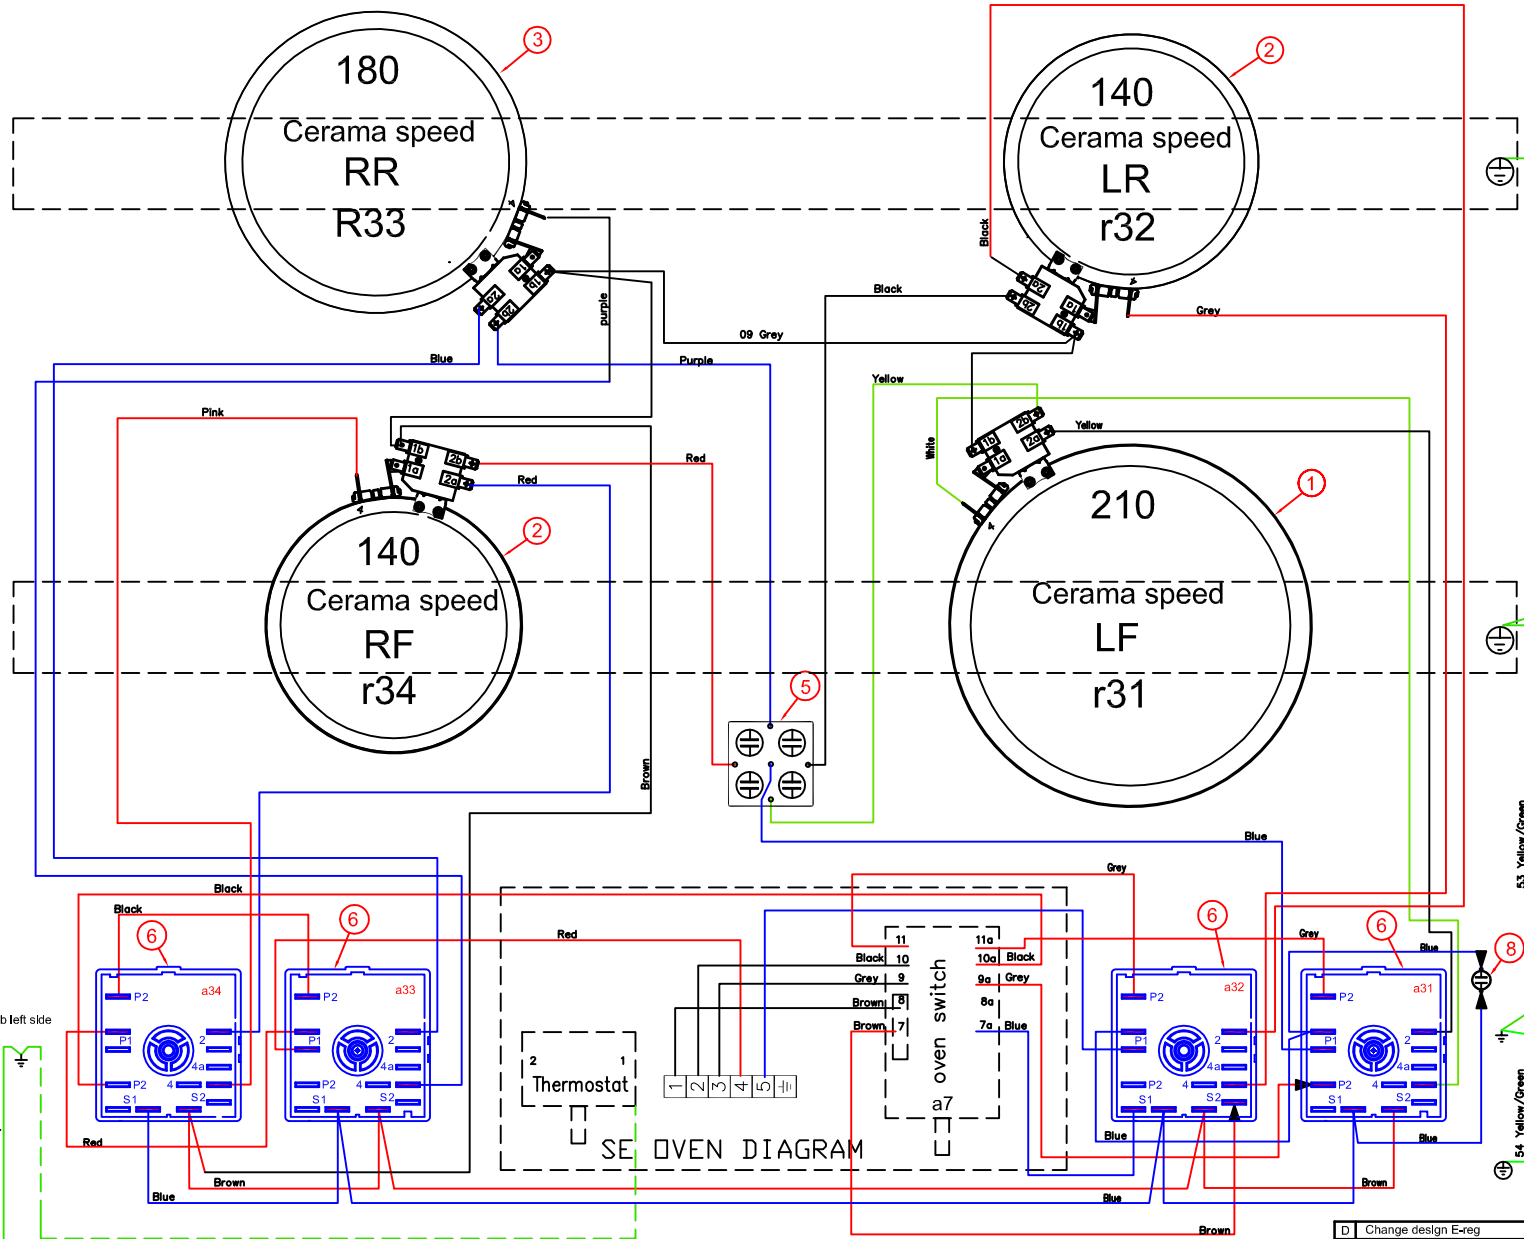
180
Cerama speed
RR
R33

3

140
Cerama speed
LR
r32

2

Black
Grey
Black
09 Grey
Blue
Purple
purple
Yellow
Yellow
White
Pink
Red
Red

140
Cerama speed
RF
r34

2

210
Cerama speed
LF
r31

1

5

Brown
Blue
Black
Black
Red
Grey
Grey
Blue

6
6
6
6
8

P2 a34
P1 2
P2 4 4a
S1 S2

P2 a33
P1 2
P2 4 4a
S1 S2

P2 a32
P1 2
P2 4 4a
S1 S2

P2 a31
P1 2
P2 4 4a
S1 S2

b left side

Red
Brown
Blue
Blue
Blue
Brown
Brown
Blue

2 1
Thermostat

1 2 3 4 5

11 11a
Black 10 10a Black
Grey 9 9a Grey
Brown 8 8a
Brown 7 7a Blue
oven switch
a7

SE OVEN DIAGRAM

53 Yellow/Green
54 Yellow/Green

D Change design E-reg